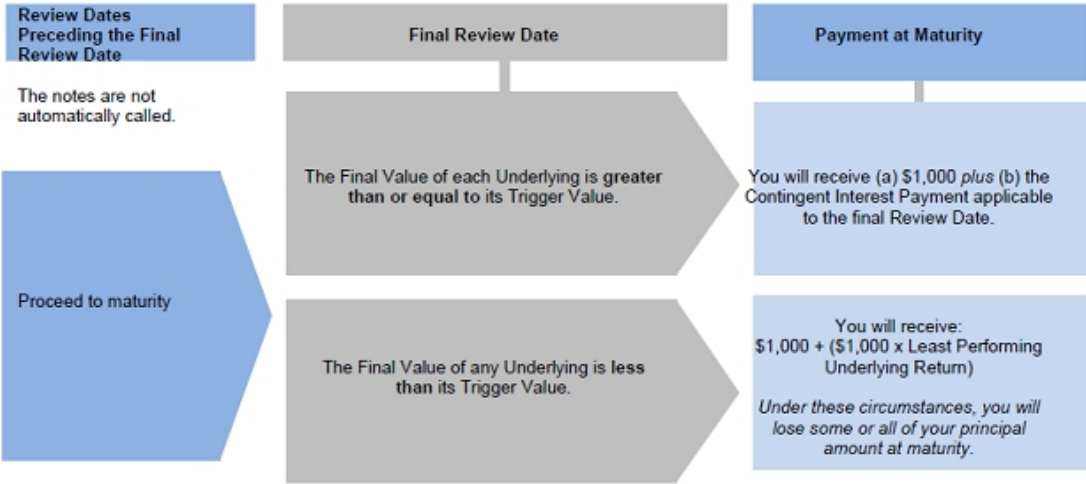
Review Dates Preceding the Final Review Date

Final Review Date

Payment at Maturity

The notes are not automatically called.

Proceed to maturity

The Final Value of each Underlying is greater than or equal to its Trigger Value.

You will receive (a) $1,000 plus (b) the Contingent Interest Payment applicable to the final Review Date.

The Final Value of any Underlying is less than its Trigger Value.

You will receive:
$1,000 + ($1,000 x Least Performing Underlying Return)

Under these circumstances, you will lose some or all of your principal amount at maturity.